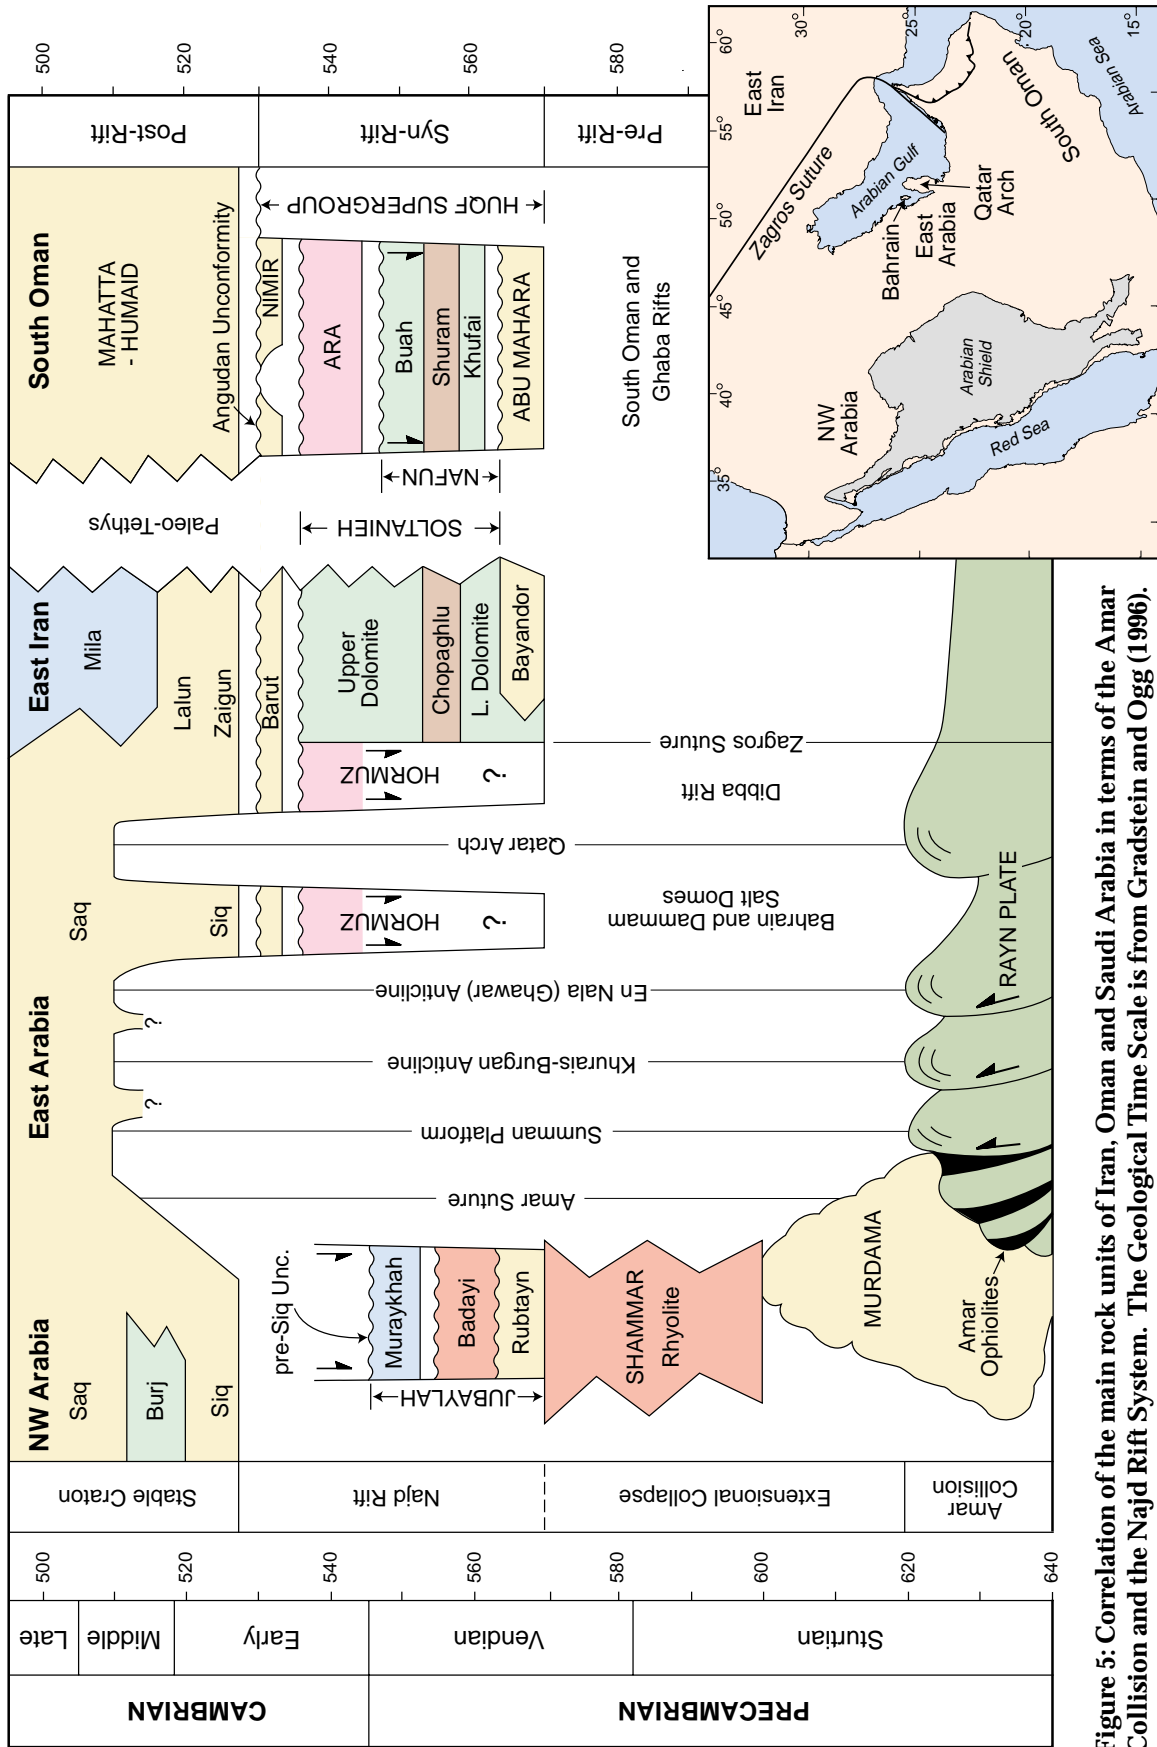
CAMBRIAN

PRECAMBRIAN

Late

Middle

Early

Vendian

Sturtian

500

520

540

560

580

600

620

640

Stable Craton

Najd Rift

Extensional Collapse

Amar Collision

NW Arabia

Saq

Burj

Siq

pre-Siq Unc.

Muraykhah

Badayi

Rubtayn

JUBAYLAH

SHAMMAR Rhyolite

MURDAMA

Amar Ophiolites

East Arabia

Saq

Siq

?

?

HORMUZ

?

Amar Suture

Summan Platform

Khurais-Burgan Anticline

En Nala (Ghawar) Anticline

Bahrain and Dammam Salt Domes

Qatar Arch

RAYN PLATE

East Iran

Mila

Lalun

Zaigun

Barut

HORMUZ

?

Upper Dolomite

Chopaghlu

L. Dolomite

Bayandor

Dibba Rift

Zagros Suture

Paleo-Tethys

SOLTANIEH

South Oman

MAHATTA - HUMAID

Angudan Unconformity

NIMIR

ARA

Buah

Shuram

Khufai

ABU MAHARA

NAFUN

HUQF SUPERGROUP

South Oman and Ghaba Rifts

Post-Rift

Syn-Rift

Pre-Rift

500

520

540

560

580

60°

55°

50°

45°

40°

35°

30°

25°

20°

15°

East Iran

Zagros Suture

Arabian Gulf

Qatar Arch

Bahrain

East Arabia

South Oman

Arabian Sea

NW Arabia

Arabian Shield

Red Sea

Figure 5: Correlation of the main rock units of Iran, Oman and Saudi Arabia in terms of the Amar Collision and the Najd Rift System. The Geological Time Scale is from Gradstein and Ogg (1996).